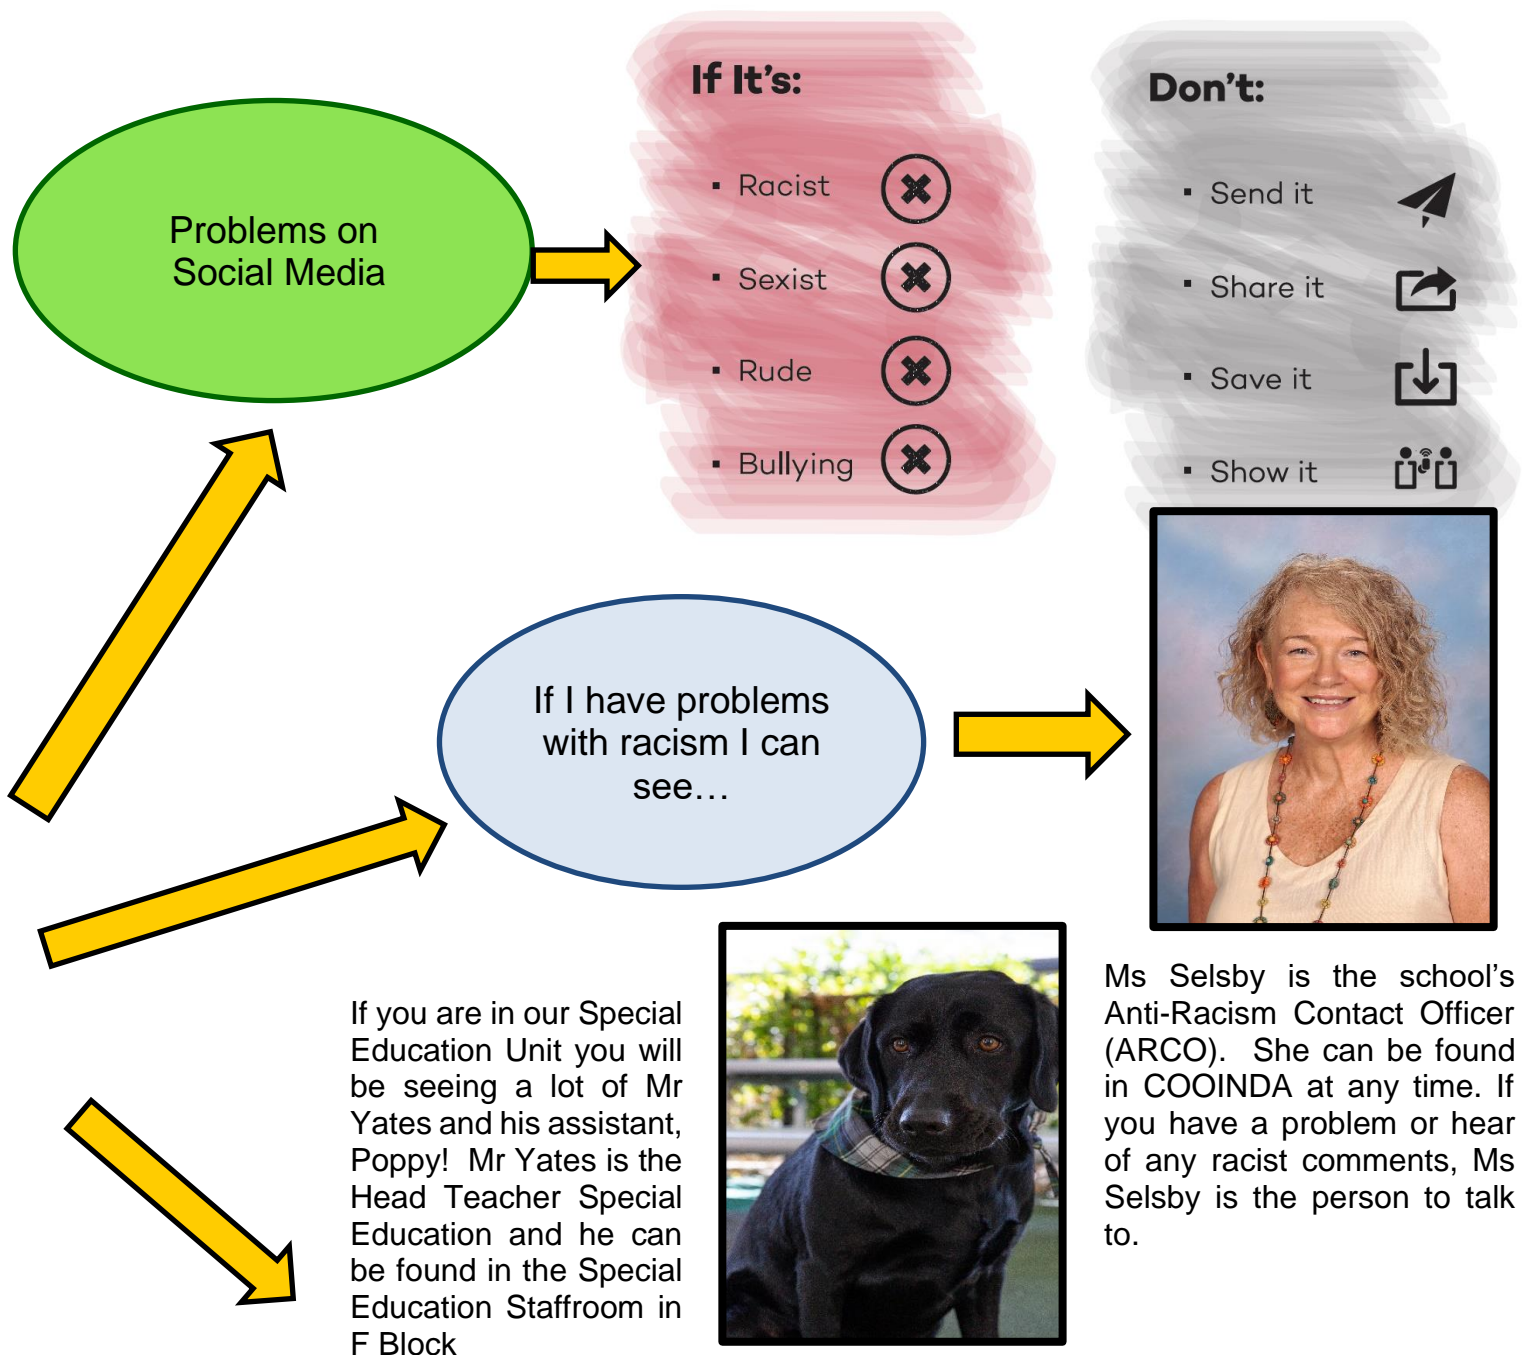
Problems on Social Media

If It's:

- Racist
- Sexist
- Rude
- Bullying

Don't:

- Send it
- Share it
- Save it
- Show it

If I have problems with racism I can see…

Ms Selsby is the school's Anti-Racism Contact Officer (ARCO). She can be found in COOINDA at any time. If you have a problem or hear of any racist comments, Ms Selsby is the person to talk to.

If you are in our Special Education Unit you will be seeing a lot of Mr Yates and his assistant, Poppy! Mr Yates is the Head Teacher Special Education and he can be found in the Special Education Staffroom in F Block